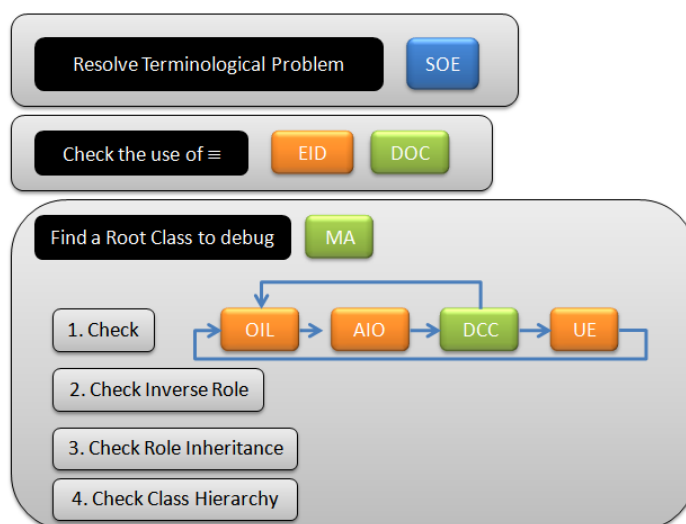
Resolve Terminological Problem

SOE

Check the use of $\equiv$

EID

DOC

Find a Root Class to debug

MA

1. Check

OIL

AIO

DCC

UE

2. Check Inverse Role

3. Check Role Inheritance

4. Check Class Hierarchy